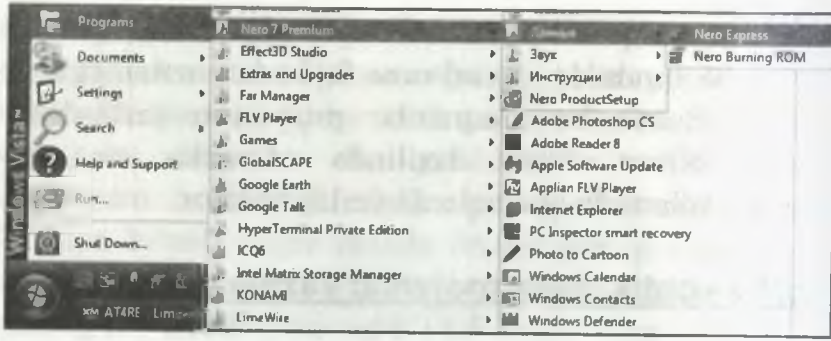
Windows Vista

Programs
Documents
Settings
Search
Help and Support
Run...
Shut Down...
AT4RE Lim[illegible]

Nero 7 Premium
Effect3D Studio
Extras and Upgrades
Far Manager
FLV Player
Games
GlobalSCAPE
Google Earth
Google Talk
HyperTerminal Private Edition
ICQ6
Intel Matrix Storage Manager
KONAMI
LimeWire

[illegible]
Звук
Инструкции
Nero ProductSetup
Adobe Photoshop CS
Adobe Reader 8
Apple Software Update
Applian FLV Player
Internet Explorer
PC Inspector smart recovery
Photo to Cartoon
Windows Calendar
Windows Contacts
Windows Defender

Nero Express
Nero Burning ROM